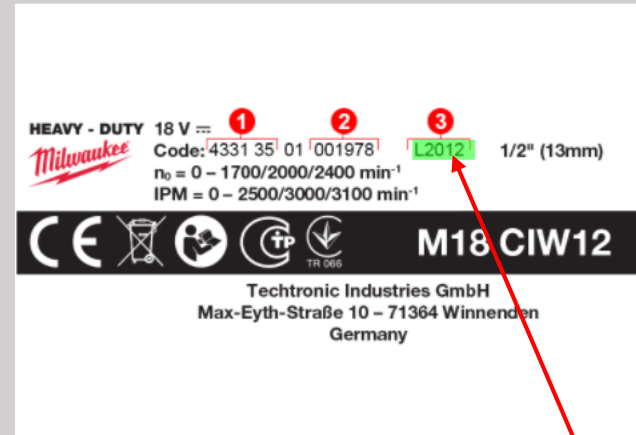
HEAVY - DUTY 18 V ⎓
Milwaukee

1 2 3

Code: 4331 35 01 001978 L2012 1/2" (13mm)
$n_0$ = 0 – 1700/2000/2400 min$^{-1}$
IPM = 0 – 2500/3000/3100 min$^{-1}$

CE

TR 066

M18 CIW12

Techtronic Industries GmbH
Max-Eyth-Straße 10 – 71364 Winnenden
Germany